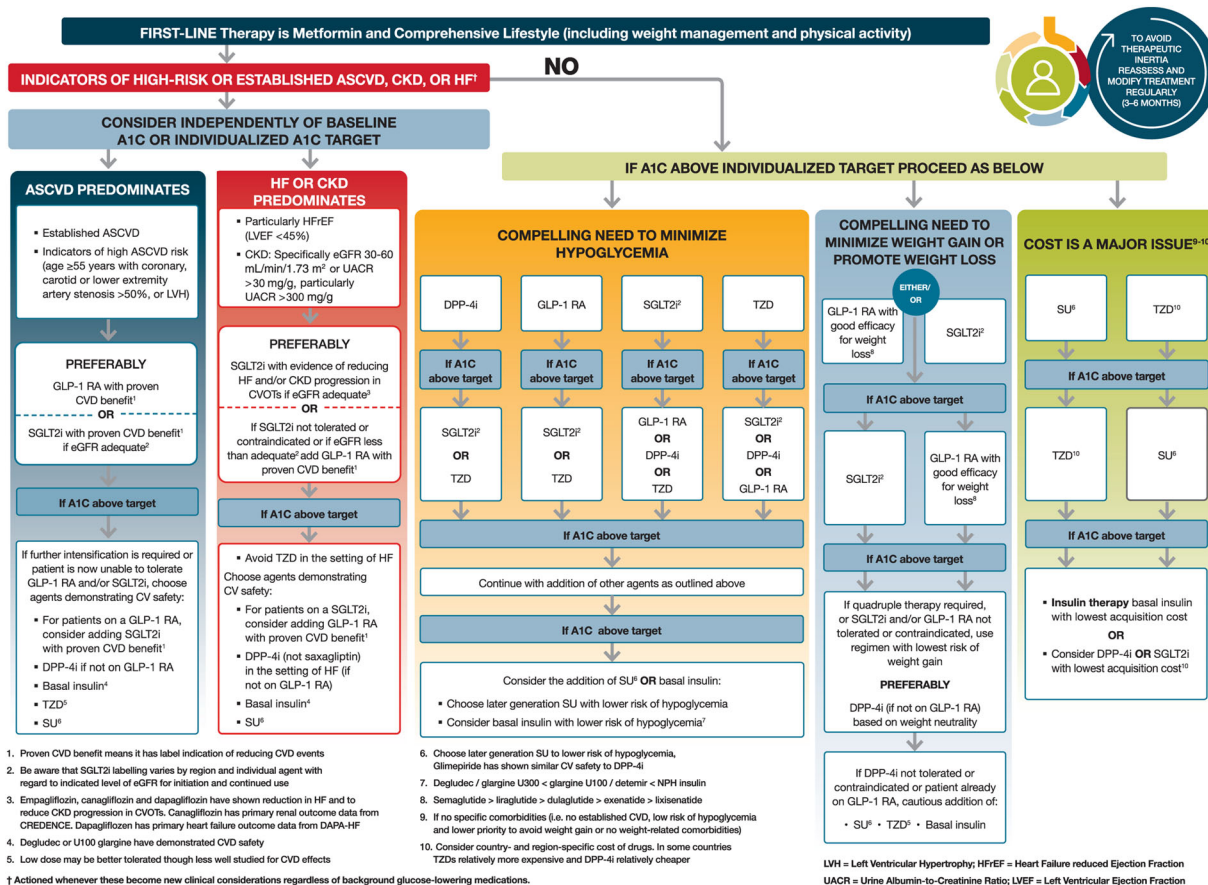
FIRST-LINE Therapy is Metformin and Comprehensive Lifestyle (including weight management and physical activity)

TO AVOID THERAPEUTIC INERTIA REASSESS AND MODIFY TREATMENT REGULARLY (3–6 MONTHS)

INDICATORS OF HIGH-RISK OR ESTABLISHED ASCVD, CKD, OR HF†

NO

CONSIDER INDEPENDENTLY OF BASELINE A1C OR INDIVIDUALIZED A1C TARGET

IF A1C ABOVE INDIVIDUALIZED TARGET PROCEED AS BELOW

ASCVD PREDOMINATES

- Established ASCVD
- Indicators of high ASCVD risk (age ≥55 years with coronary, carotid or lower extremity artery stenosis >50%, or LVH)

PREFERABLY

GLP-1 RA with proven CVD benefit$^1$

OR

SGLT2i with proven CVD benefit$^1$ if eGFR adequate$^2$

If A1C above target

If further intensification is required or patient is now unable to tolerate GLP-1 RA and/or SGLT2i, choose agents demonstrating CV safety:

- For patients on a GLP-1 RA, consider adding SGLT2i with proven CVD benefit$^1$
- DPP-4i if not on GLP-1 RA
- Basal insulin$^4$
- TZD$^5$
- SU$^6$

HF OR CKD PREDOMINATES

- Particularly HFrEF (LVEF <45%)
- CKD: Specifically eGFR 30-60 mL/min/1.73 m$^2$ or UACR >30 mg/g, particularly UACR >300 mg/g

PREFERABLY

SGLT2i with evidence of reducing HF and/or CKD progression in CVOTs if eGFR adequate$^3$

OR

If SGLT2i not tolerated or contraindicated or if eGFR less than adequate$^2$ add GLP-1 RA with proven CVD benefit$^1$

If A1C above target

- Avoid TZD in the setting of HF

Choose agents demonstrating CV safety:

- For patients on a SGLT2i, consider adding GLP-1 RA with proven CVD benefit$^1$
- DPP-4i (not saxagliptin) in the setting of HF (if not on GLP-1 RA)
- Basal insulin$^4$
- SU$^6$

COMPELLING NEED TO MINIMIZE HYPOGLYCEMIA

| DPP-4i | GLP-1 RA | SGLT2i$^2$ | TZD |
|---|---|---|---|
| If A1C above target | If A1C above target | If A1C above target | If A1C above target |
| SGLT2i$^2$ OR TZD | SGLT2i$^2$ OR TZD | GLP-1 RA OR DPP-4i OR TZD | SGLT2i$^2$ OR DPP-4i OR GLP-1 RA |

If A1C above target

Continue with addition of other agents as outlined above

If A1C above target

Consider the addition of SU$^6$ OR basal insulin:

- Choose later generation SU with lower risk of hypoglycemia
- Consider basal insulin with lower risk of hypoglycemia$^7$

COMPELLING NEED TO MINIMIZE WEIGHT GAIN OR PROMOTE WEIGHT LOSS

EITHER/OR

GLP-1 RA with good efficacy for weight loss$^8$

SGLT2i$^2$

If A1C above target

SGLT2i$^2$

GLP-1 RA with good efficacy for weight loss$^8$

If A1C above target

If quadruple therapy required, or SGLT2i and/or GLP-1 RA not tolerated or contraindicated, use regimen with lowest risk of weight gain

PREFERABLY

DPP-4i (if not on GLP-1 RA) based on weight neutrality

If DPP-4i not tolerated or contraindicated or patient already on GLP-1 RA, cautious addition of:

• SU$^6$ • TZD$^5$ • Basal insulin

COST IS A MAJOR ISSUE$^{9-10}$

SU$^6$

TZD$^{10}$

If A1C above target

TZD$^{10}$

SU$^6$

If A1C above target

- Insulin therapy basal insulin with lowest acquisition cost

OR

- Consider DPP-4i OR SGLT2i with lowest acquisition cost$^{10}$

1. Proven CVD benefit means it has label indication of reducing CVD events
2. Be aware that SGLT2i labelling varies by region and individual agent with regard to indicated level of eGFR for initiation and continued use
3. Empagliflozin, canagliflozin and dapagliflozin have shown reduction in HF and to reduce CKD progression in CVOTs. Canagliflozin has primary renal outcome data from CREDENCE. Dapagliflozen has primary heart failure outcome data from DAPA-HF
4. Degludec or U100 glargine have demonstrated CVD safety
5. Low dose may be better tolerated though less well studied for CVD effects
6. Choose later generation SU to lower risk of hypoglycemia, Glimepiride has shown similar CV safety to DPP-4i
7. Degludec / glargine U300 < glargine U100 / detemir < NPH insulin
8. Semaglutide > liraglutide > dulaglutide > exenatide > lixisenatide
9. If no specific comorbidities (i.e. no established CVD, low risk of hypoglycemia and lower priority to avoid weight gain or no weight-related comorbidities)
10. Consider country- and region-specific cost of drugs. In some countries TZDs relatively more expensive and DPP-4i relatively cheaper

LVH = Left Ventricular Hypertrophy; HFrEF = Heart Failure reduced Ejection Fraction
UACR = Urine Albumin-to-Creatinine Ratio; LVEF = Left Ventricular Ejection Fraction

† Actioned whenever these become new clinical considerations regardless of background glucose-lowering medications.